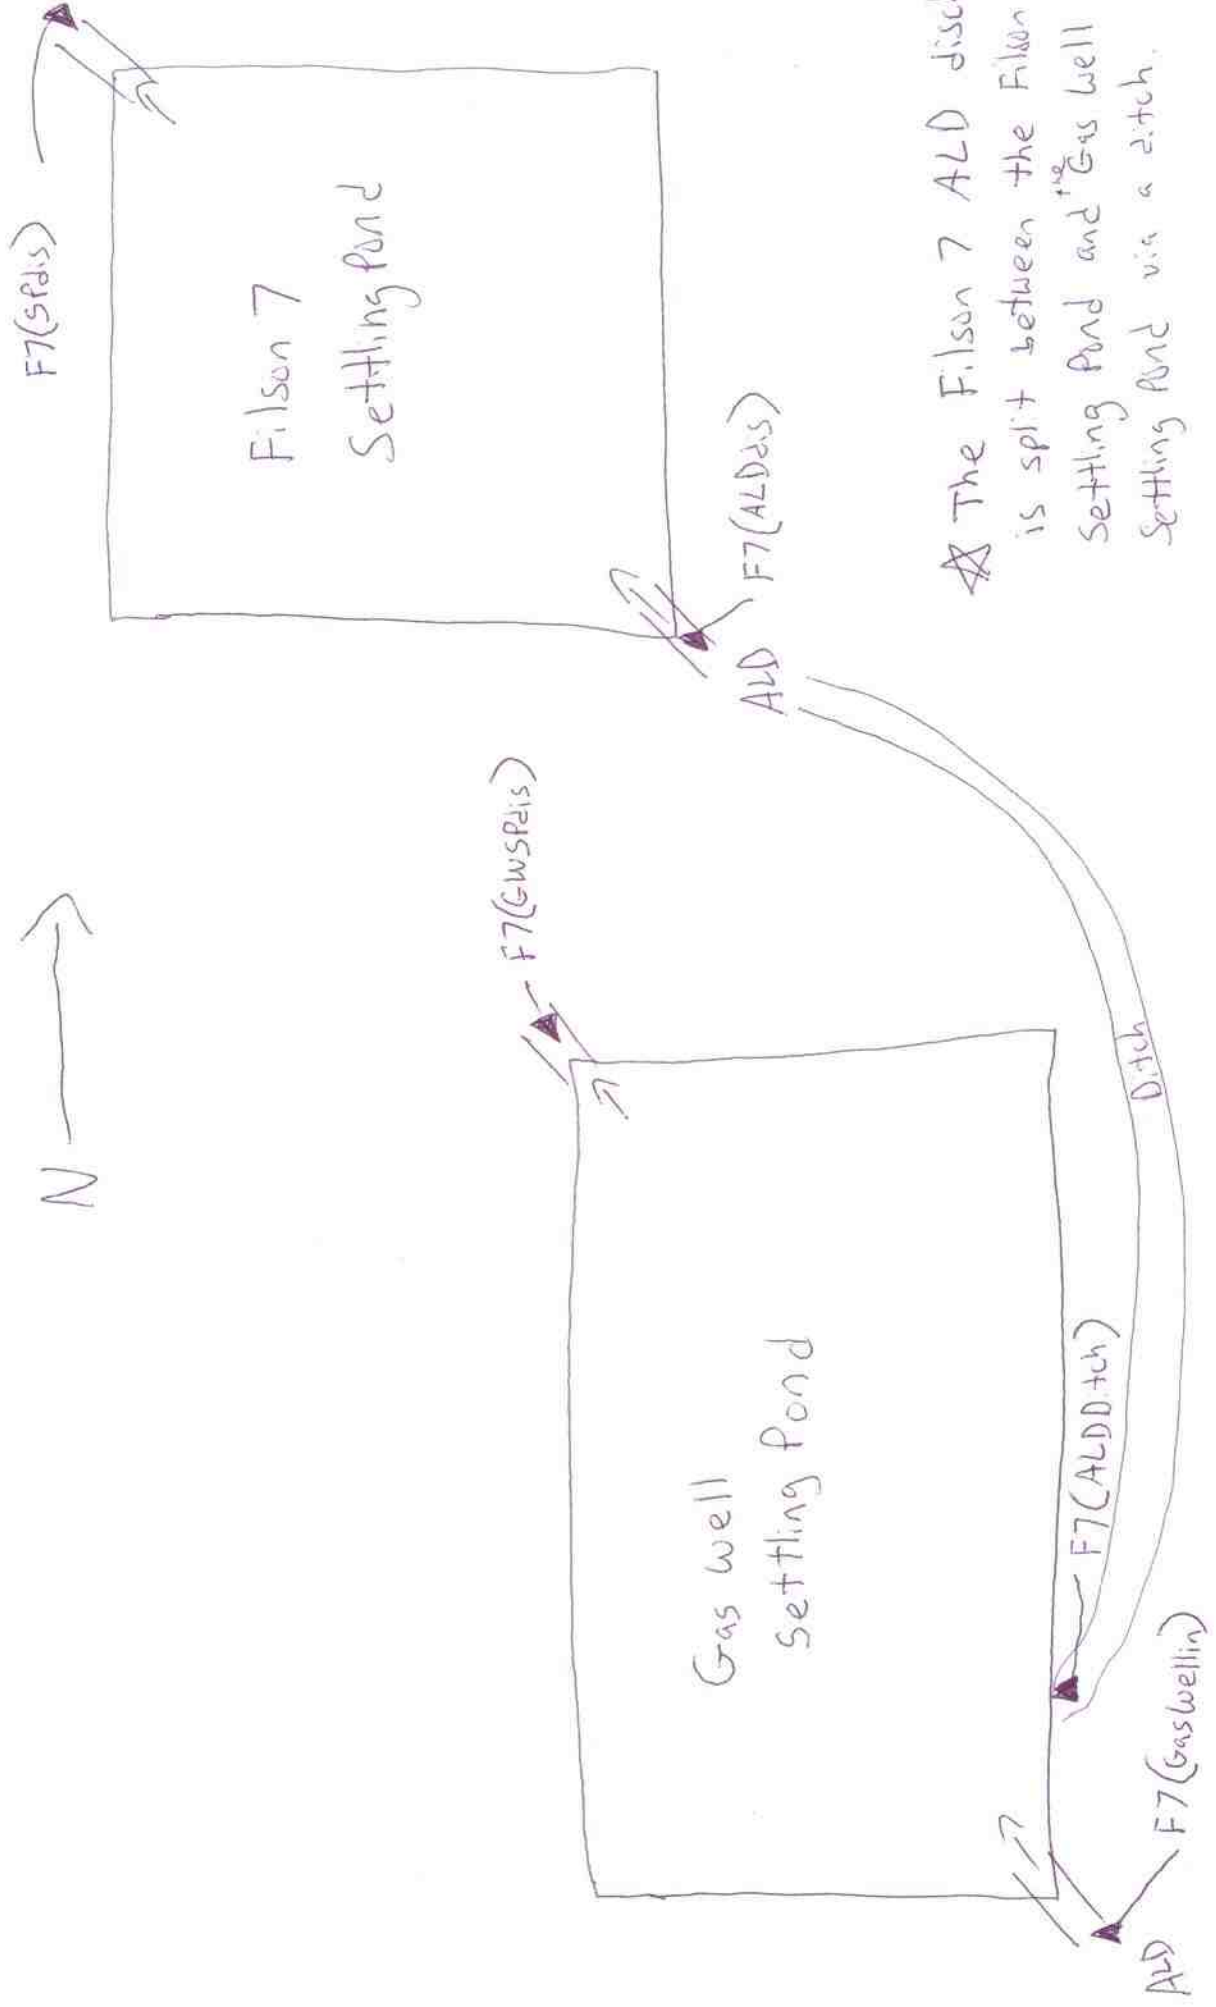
F7(SPdis)

Filson 7
Settling Pond

F7(ALDdis)

ALD

☆ The Filson 7 ALD disc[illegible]
is split between the Filson
Settling Pond and the Gas Well
Settling Pond via a ditch.

N

F7(GWSPdis)

Ditch

Gas well
Settling Pond

F7(ALDDitch)

F7(Gaswellin)

ALD